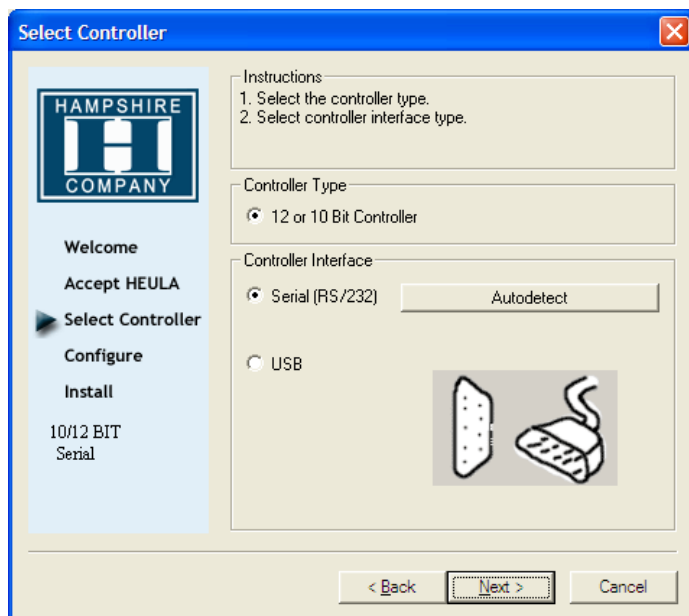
Select Controller

HAMPSHIRE
COMPANY

Welcome
Accept HEULA
Select Controller
Configure
Install

10/12 BIT
Serial

Instructions
1. Select the controller type.
2. Select controller interface type.

Controller Type
12 or 10 Bit Controller

Controller Interface
Serial (RS/232)
Autodetect
USB

< Back
Next >
Cancel